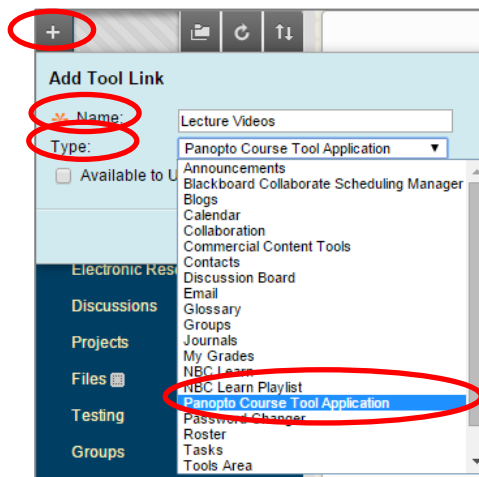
+

Add Tool Link

Name: Lecture Videos

Type: Panopto Course Tool Application

Available to U

Announcements
Blackboard Collaborate Scheduling Manager
Blogs
Calendar
Collaboration
Commercial Content Tools
Contacts
Discussion Board
Email
Glossary
Groups
Journals
My Grades
NBC Learn
NBC Learn Playlist
Panopto Course Tool Application
Password Changer
Roster
Tasks
Tools Area

Electronic Res
Discussions
Projects
Files
Testing
Groups